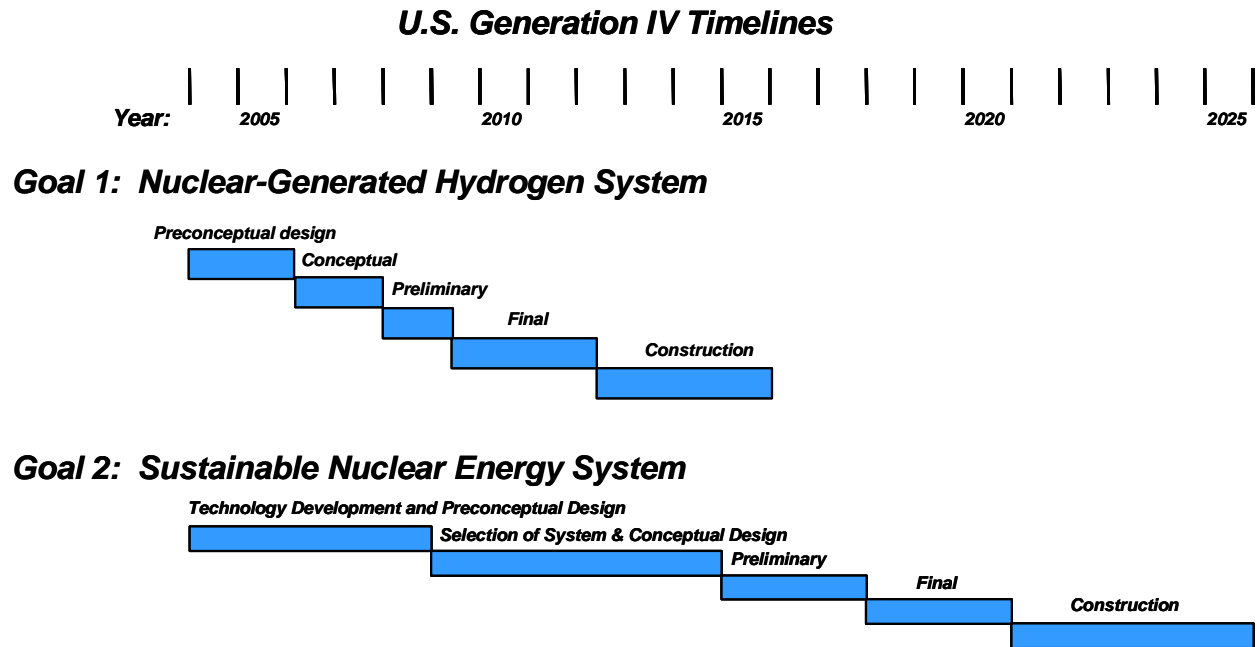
U.S. Generation IV Timelines

Year: 2005 2010 2015 2020 2025

Goal 1: Nuclear-Generated Hydrogen System

Preconceptual design
Conceptual
Preliminary
Final
Construction

Goal 2: Sustainable Nuclear Energy System

Technology Development and Preconceptual Design
Selection of System & Conceptual Design
Preliminary
Final
Construction